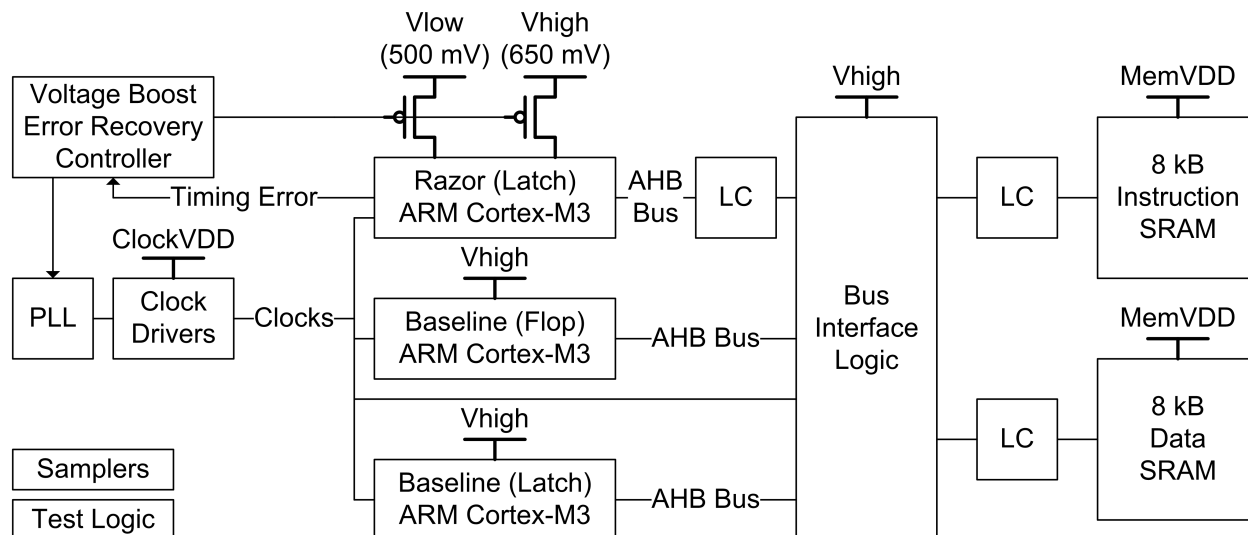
Vlow (500 mV)
Vhigh (650 mV)
Vhigh
MemVDD

Voltage Boost Error Recovery Controller

Timing Error

Razor (Latch) ARM Cortex-M3

AHB Bus

LC

LC

8 kB Instruction SRAM

ClockVDD

PLL

Clock Drivers

Clocks

Vhigh

Baseline (Flop) ARM Cortex-M3

AHB Bus

Bus Interface Logic

MemVDD

Vhigh

Samplers

Test Logic

Baseline (Latch) ARM Cortex-M3

AHB Bus

LC

8 kB Data SRAM